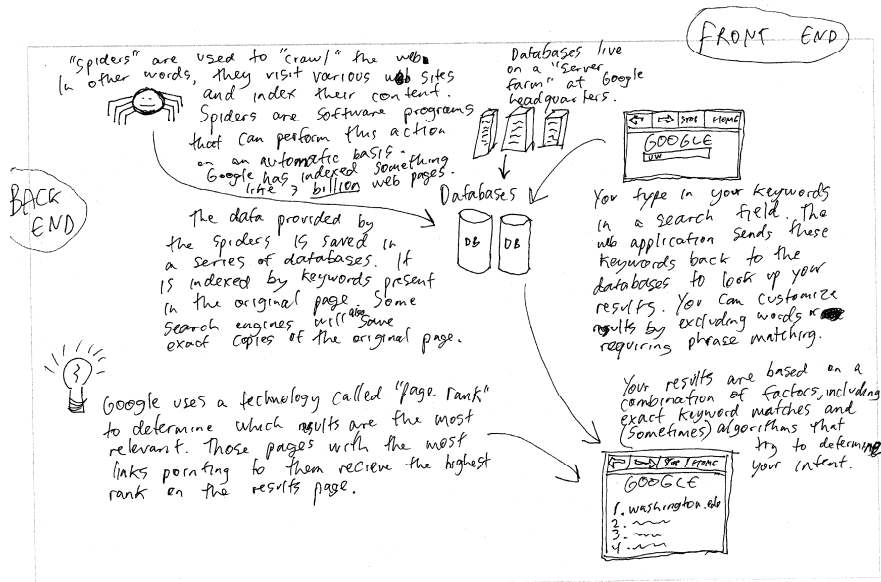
FRONT END

"Spiders" are used to "crawl" the web. In other words, they visit various web sites and index their content. Spiders are software programs that can perform this action on an automatic basis. Google has indexed something like 3 billion web pages.

Databases live on a "server farm" at Google headquarters.

BACK END

Databases

DB DB

The data provided by the spiders is saved in a series of databases. It is indexed by keywords present in the original page. Some search engines will also save exact copies of the original page.

STOP HOME
GOOGLE
UW

You type in your keywords in a search field. The web application sends these keywords back to the databases to look up your results. You can customize results by excluding words or requiring phrase matching.

Google uses a technology called "page rank" to determine which results are the most relevant. Those pages with the most links pointing to them recieve the highest rank on the results page.

Your results are based on a combination of factors, including exact keyword matches and (sometimes) algorithms that try to determine your intent.

Stop HOME
GOOGLE
1. washington.edu
2.
3.
4.